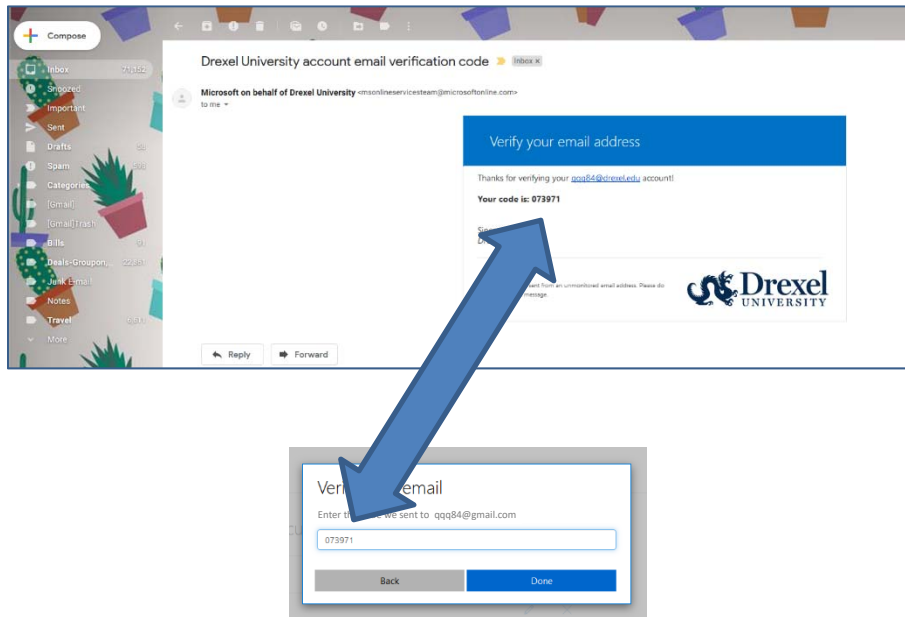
Compose
Inbox 71,192
Snoozed
Important
Sent
Drafts
Spam
Categories
[Gmail]
[Gmail]Trash
Bills
Deals-Groupon...
Junk E-mail
Notes
Travel
More

Drexel University account email verification code Inbox ×

Microsoft on behalf of Drexel University <msonlineservicesteam@microsoftonline.com>
to me

Verify your email address

Thanks for verifying your qqq84@drexel.edu account!

Your code is: 073971

Sin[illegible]
Dr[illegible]

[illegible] sent from an unmonitored email address. Please do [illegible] message.

Drexel UNIVERSITY

Reply
Forward

Veri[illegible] email
Enter th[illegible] we sent to qqq84@gmail.com
073971
Back
Done